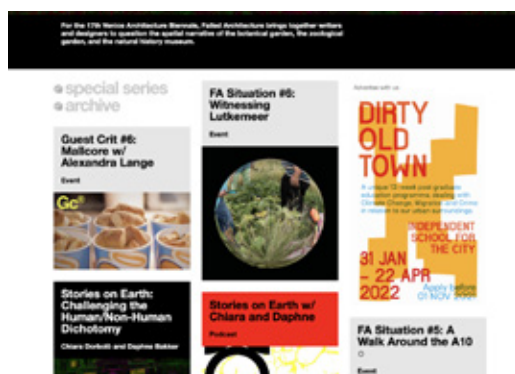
For the 17th Venice Architecture Biennale, Failed Architecture brings together writers and designers to question the spatial narrative of the botanical garden, the zoological garden, and the natural history museum.

special series
archive

Guest Crit #6: Mallcore w/ Alexandra Lange

Event

Gc

Stories on Earth: Challenging the Human/Non-Human Dichotomy

Chiara Dorbolò and Daphne Bakker

FA Situation #6: Witnessing Lutkemeer

Event

Stories on Earth w/ Chiara and Daphne

Podcast

Advertise with us

DIRTY OLD TOWN

A unique 12-week post graduate education programme dealing with Climate Change, Migration and Crime in relation to our urban surroundings

INDEPENDENT SCHOOL FOR THE CITY

31 JAN – 22 APR 2022

Apply before 01 NOV 2021

FA Situation #5: A Walk Around the A10

Event